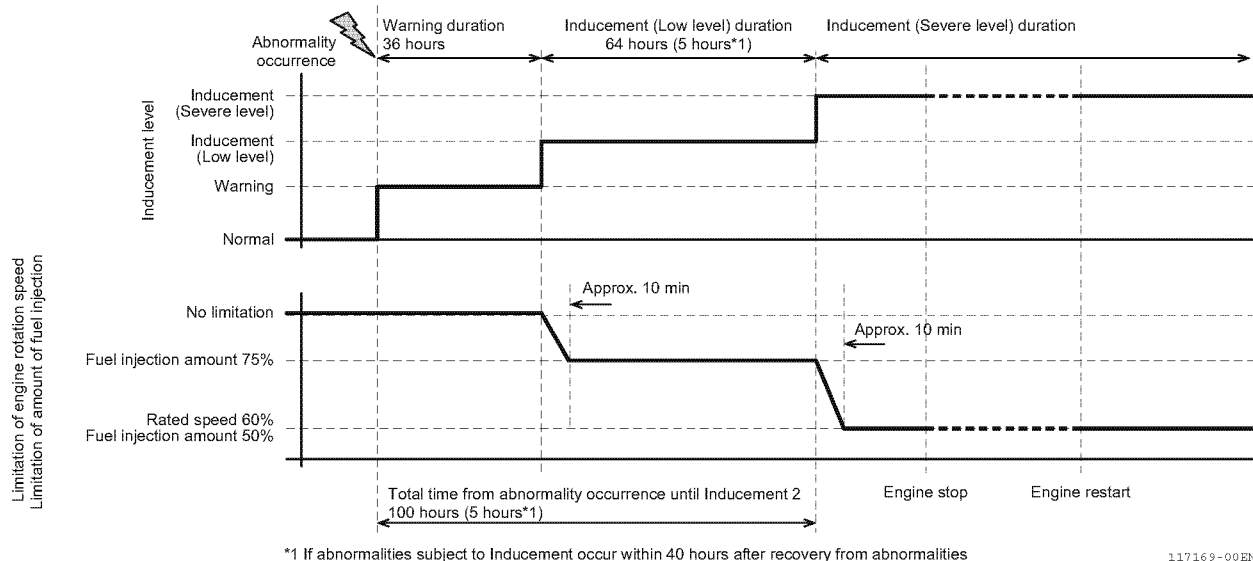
Abnormality occurrence

Warning duration
36 hours

Inducement (Low level) duration
64 hours (5 hours*1)

Inducement (Severe level) duration

Inducement level

Inducement (Severe level)

Inducement (Low level)

Warning

Normal

Limitation of engine rotation speed
Limitation of amount of fuel injection

No limitation

Approx. 10 min

Fuel injection amount 75%

Approx. 10 min

Rated speed 60%
Fuel injection amount 50%

Total time from abnormality occurrence until Inducement 2
100 hours (5 hours*1)

Engine stop

Engine restart

*1 If abnormalities subject to Inducement occur within 40 hours after recovery from abnormalities

117169-00EN